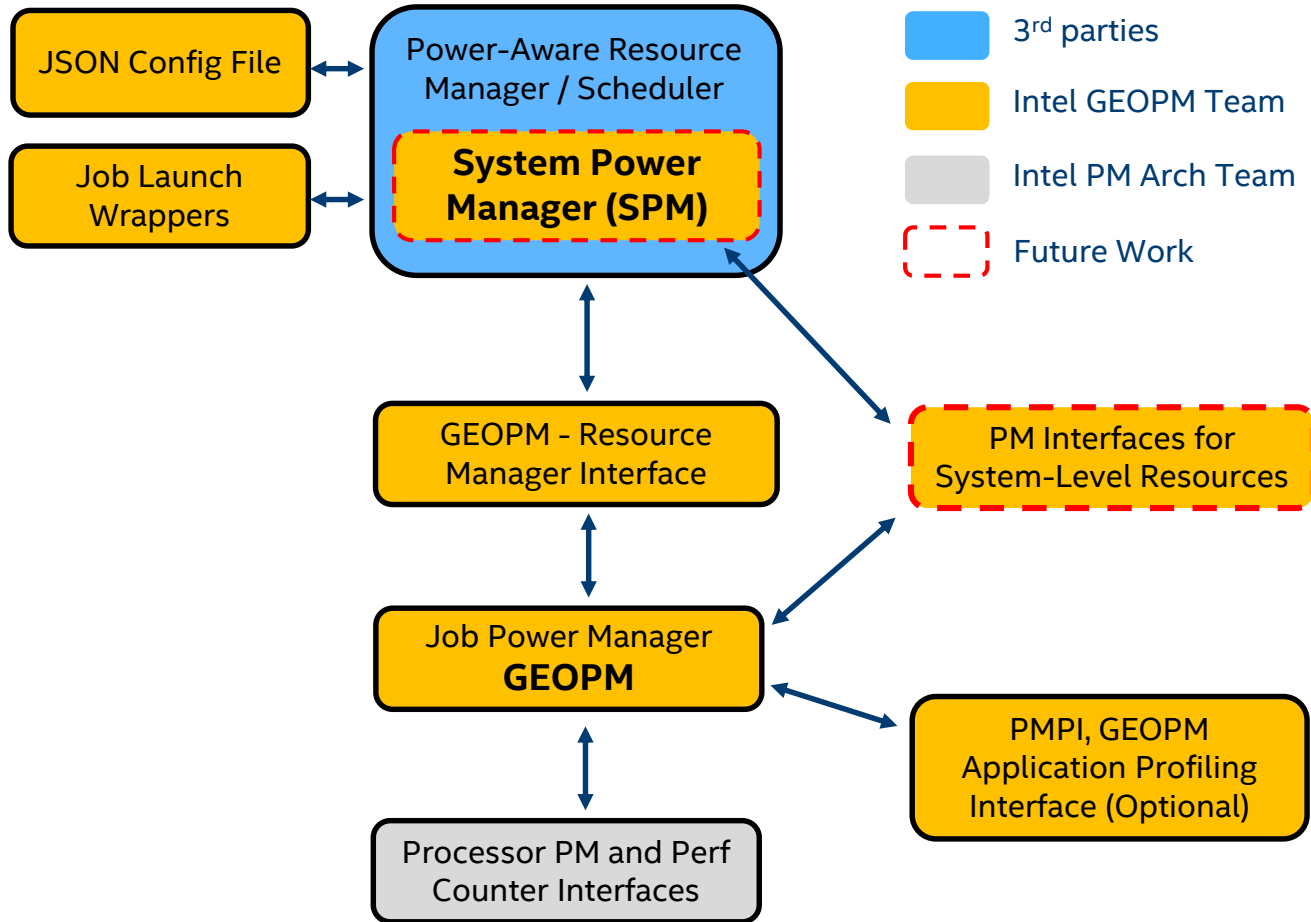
JSON Config File

Job Launch Wrappers

Power-Aware Resource Manager / Scheduler

System Power Manager (SPM)

3$^{rd}$ parties

Intel GEOPM Team

Intel PM Arch Team

Future Work

GEOPM - Resource Manager Interface

PM Interfaces for System-Level Resources

Job Power Manager
GEOPM

PMPI, GEOPM Application Profiling Interface (Optional)

Processor PM and Perf Counter Interfaces